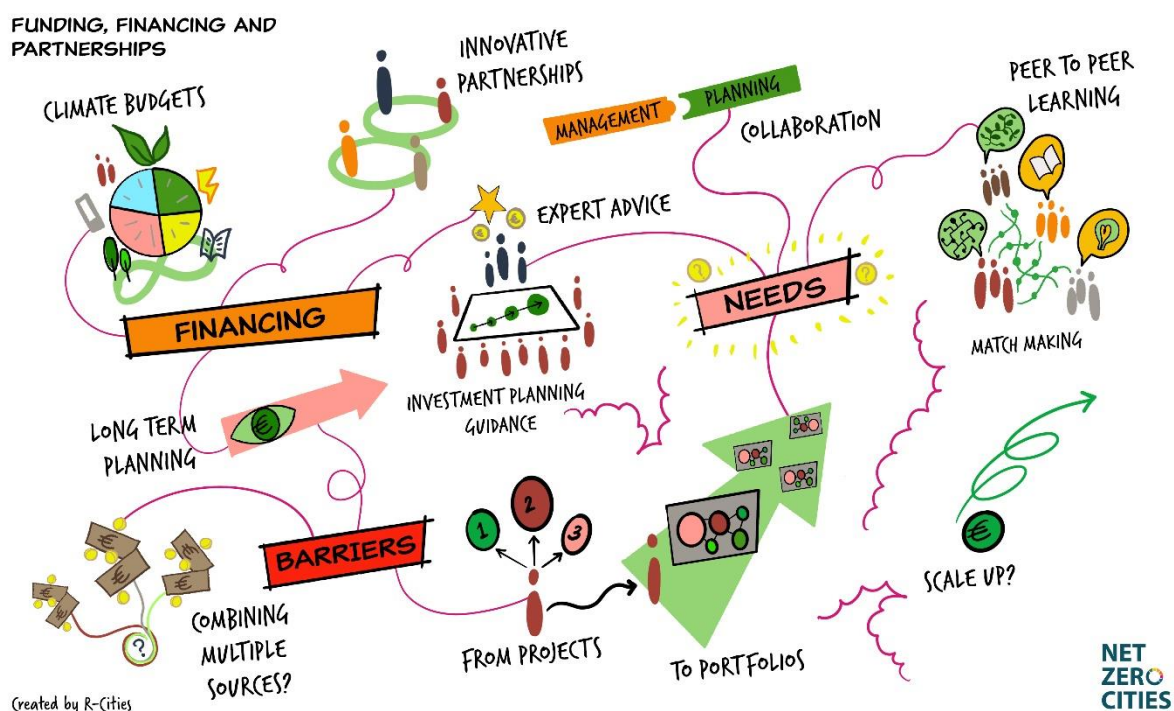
FUNDING, FINANCING AND PARTNERSHIPS

CLIMATE BUDGETS

INNOVATIVE PARTNERSHIPS

MANAGEMENT

PLANNING

COLLABORATION

PEER TO PEER LEARNING

EXPERT ADVICE

FINANCING

NEEDS

€

INVESTMENT PLANNING GUIDANCE

MATCH MAKING

LONG TERM PLANNING

BARRIERS

1

2

3

COMBINING MULTIPLE SOURCES?

FROM PROJECTS

TO PORTFOLIOS

SCALE UP?

Created by R-Cities

NET ZERO CITIES